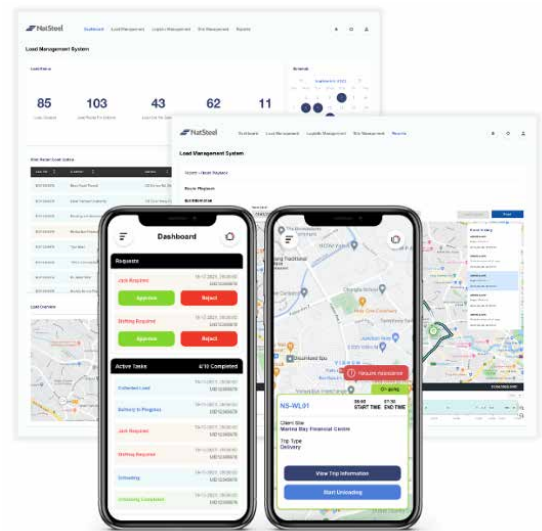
NatSteel
Dashboard
Load Management
Logistic Management
Risk Management
Reports
Load Management System
85
103
43
62
11
NatSteel
Dashboard
Load Management
Logistic Management
Risk Management
Reports
Load Management System
Dashboard
Requests
Jack Required
Approve
Reject
Shifting Required
Approve
Reject
Active Tasks
4/10 Completed
Collection Load
Delivery in Progress
Jack Required
Shifting Required
Unloading
Unloading Completed
Require Assistance
On going
NS-WL01
START TIME
END TIME
Client Site
Marina Bay Financial Centre
Trip Type
Delivery
View Trip Information
Start Unloading